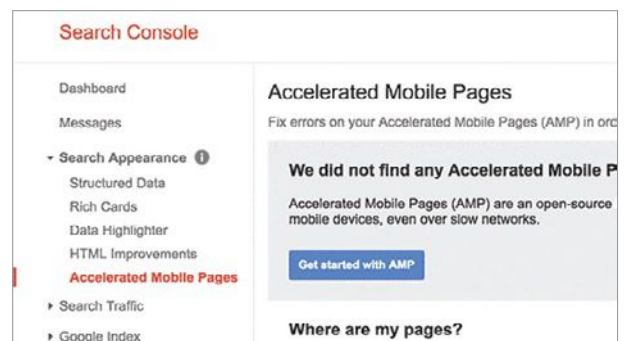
Search Console

Dashboard

Messages

▾ Search Appearance

Structured Data

Rich Cards

Data Highlighter

HTML Improvements

Accelerated Mobile Pages

▸ Search Traffic

▸ Google Index

Accelerated Mobile Pages

Fix errors on your Accelerated Mobile Pages (AMP) in orc

We did not find any Accelerated Mobile P

Accelerated Mobile Pages (AMP) are an open-source mobile devices, even over slow networks.

Get started with AMP

Where are my pages?